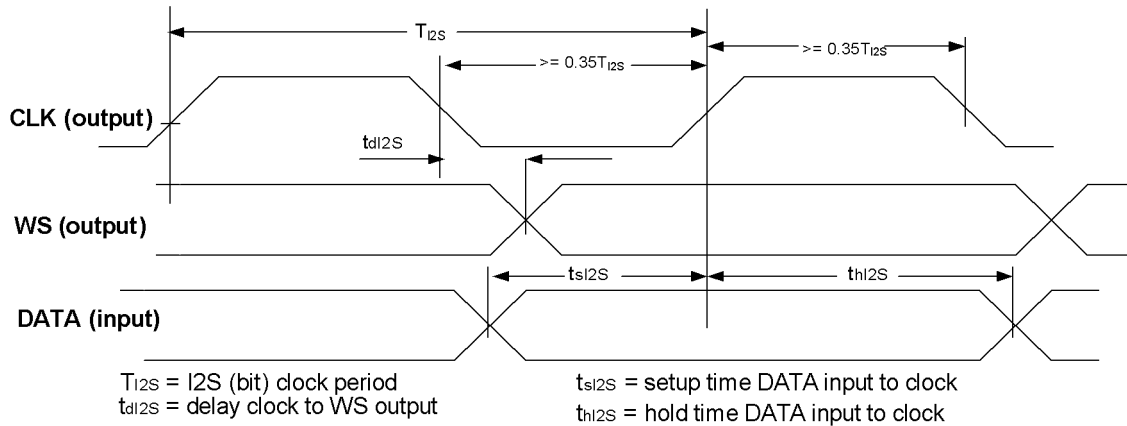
$T_{I2S}$

>= $0.35T_{I2S}$

>= $0.35T_{I2S}$

CLK (output)

$t_{dI2S}$

WS (output)

$t_{sI2S}$

$t_{hI2S}$

DATA (input)

$T_{I2S}$ = I2S (bit) clock period
$t_{dI2S}$ = delay clock to WS output

$t_{sI2S}$ = setup time DATA input to clock
$t_{hI2S}$ = hold time DATA input to clock